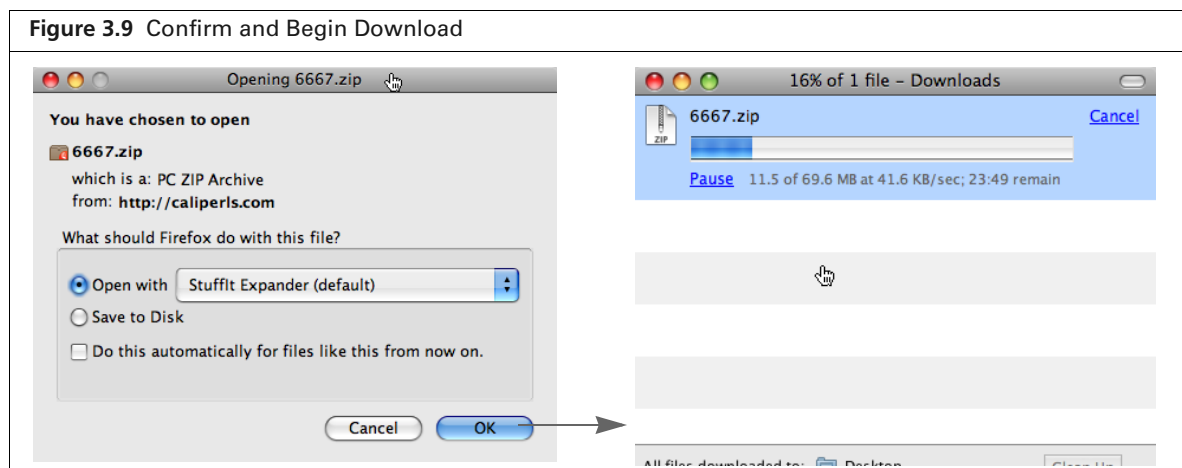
**Figure 3.9** Confirm and Begin Download

Opening 6667.zip

You have chosen to open

6667.zip

which is a: PC ZIP Archive

from: http://caliperls.com

What should Firefox do with this file?

Open with StuffIt Expander (default)

Save to Disk

Do this automatically for files like this from now on.

Cancel OK

16% of 1 file – Downloads

ZIP

6667.zip

Cancel

Pause 11.5 of 69.6 MB at 41.6 KB/sec; 23:49 remain

All files downloaded to: Desktop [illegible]